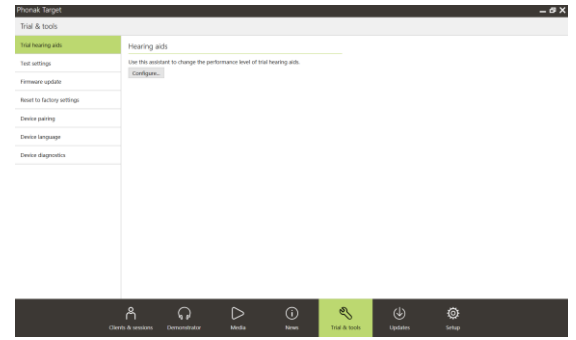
Phonak Target

Trial & tools

Trial hearing aids

Test settings

Firmware update

Reset to factory settings

Device pairing

Device language

Device diagnostics

Hearing aids

Use this assistant to change the performance level of trial hearing aids.

Configure...

Clients & sessions

Demonstrator

Media

News

Trial & tools

Updates

Setup